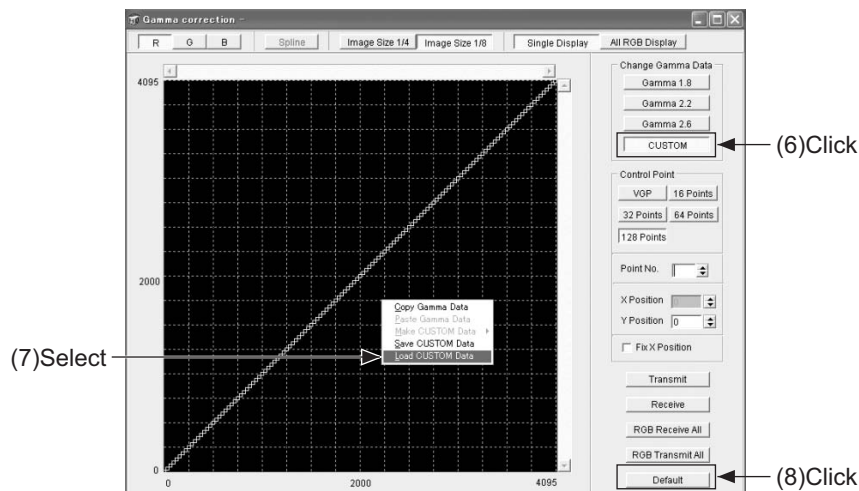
Gamma correction

R G B Spline Image Size 1/4 Image Size 1/8 Single Display All RGB Display

4095

2000

0

0 2000 4095

Copy Gamma Data
Paste Gamma Data
Make CUSTOM Data
Save CUSTOM Data
Load CUSTOM Data

(7)Select

Change Gamma Data
Gamma 1.8
Gamma 2.2
Gamma 2.6
CUSTOM

(6)Click

Control Point
VGP 16 Points
32 Points 64 Points
128 Points

Point No.

X Position
Y Position 0

Fix X Position

Transmit
Receive
RGB Receive All
RGB Transmit All
Default

(8)Click